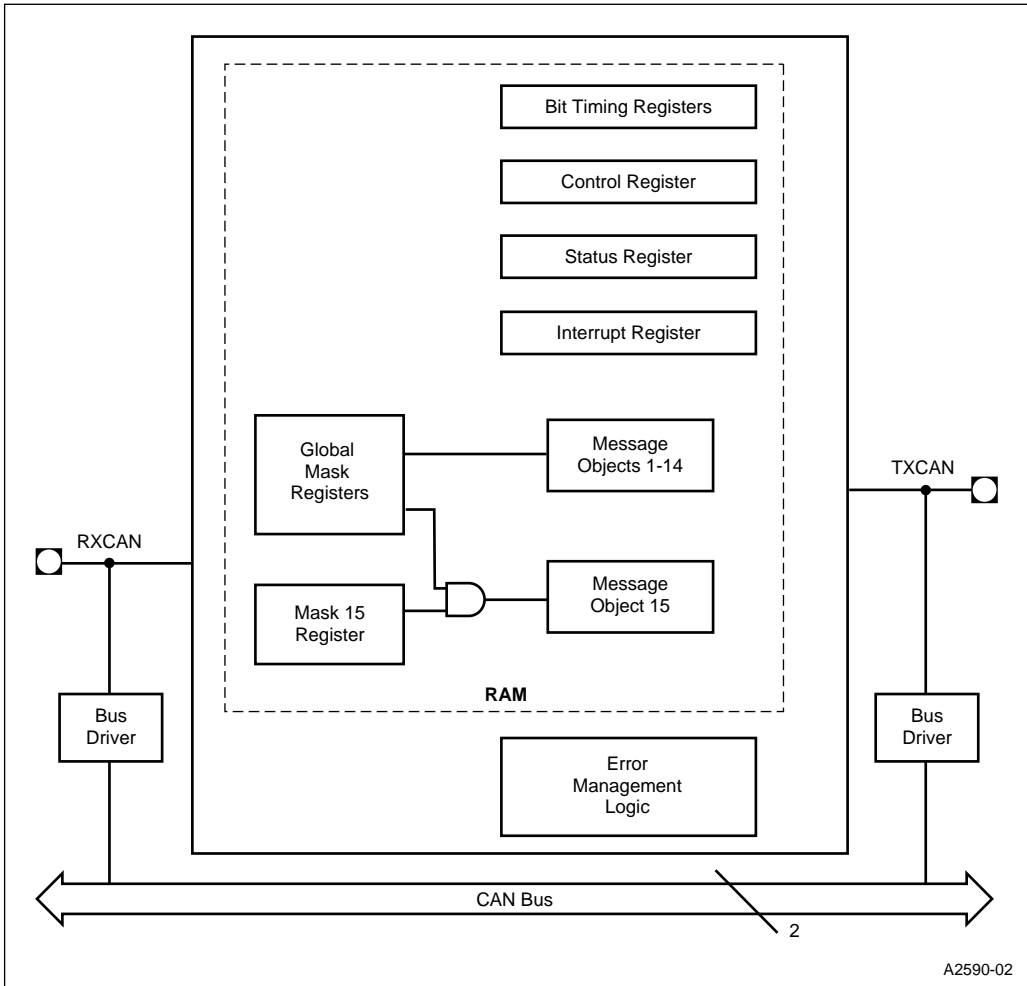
Bit Timing Registers

Control Register

Status Register

Interrupt Register

Global Mask Registers

Message Objects 1-14

TXCAN

RXCAN

Mask 15 Register

Message Object 15

RAM

Bus Driver

Bus Driver

Error Management Logic

CAN Bus

2

A2590-02